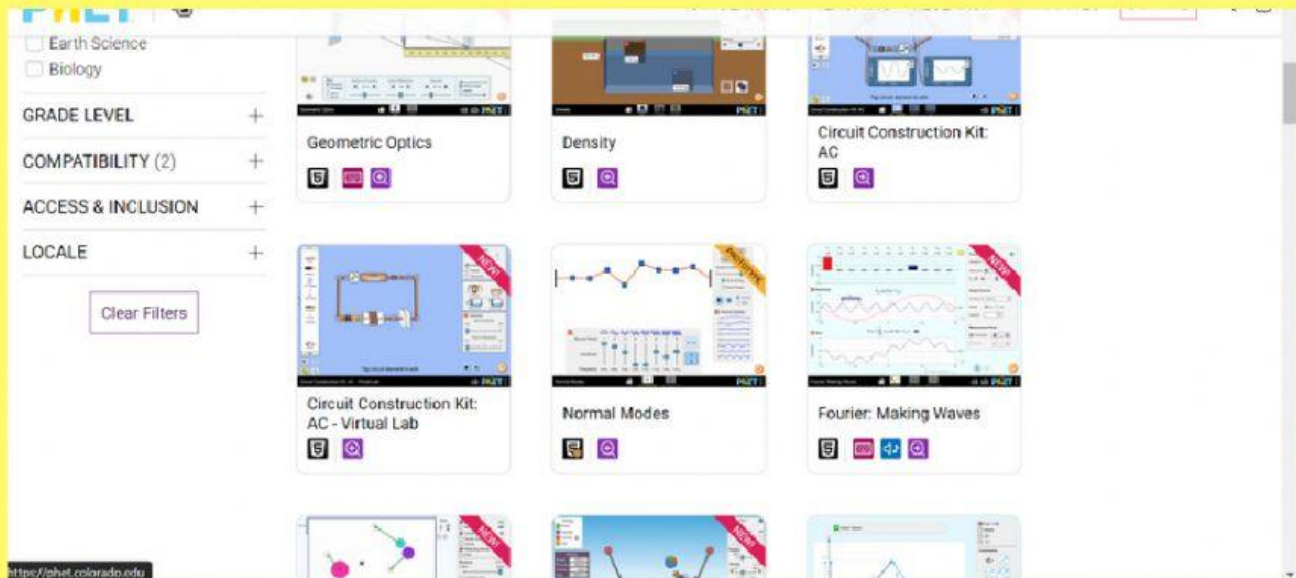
Earth Science
Biology

GRADE LEVEL +
COMPATIBILITY (2) +
ACCESS & INCLUSION +
LOCALE +

Clear Filters

Geometric Optics

Density

Circuit Construction Kit: AC

NEW

Circuit Construction Kit: AC - Virtual Lab

Normal Modes

NEW

Fourier: Making Waves

NEW

NEW

https://phet.colorado.edu